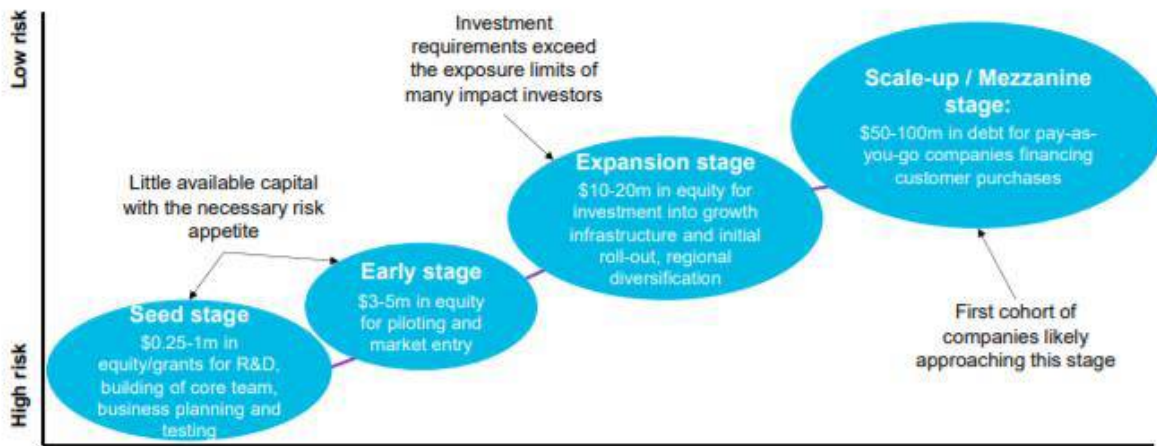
Low risk

High risk

Investment requirements exceed the exposure limits of many impact investors

Scale-up / Mezzanine stage:
$50-100m in debt for pay-as-you-go companies financing customer purchases

Little available capital with the necessary risk appetite

Expansion stage
$10-20m in equity for investment into growth infrastructure and initial roll-out, regional diversification

Early stage
$3-5m in equity for piloting and market entry

Seed stage
$0.25-1m in equity/grants for R&D, building of core team, business planning and testing

First cohort of companies likely approaching this stage